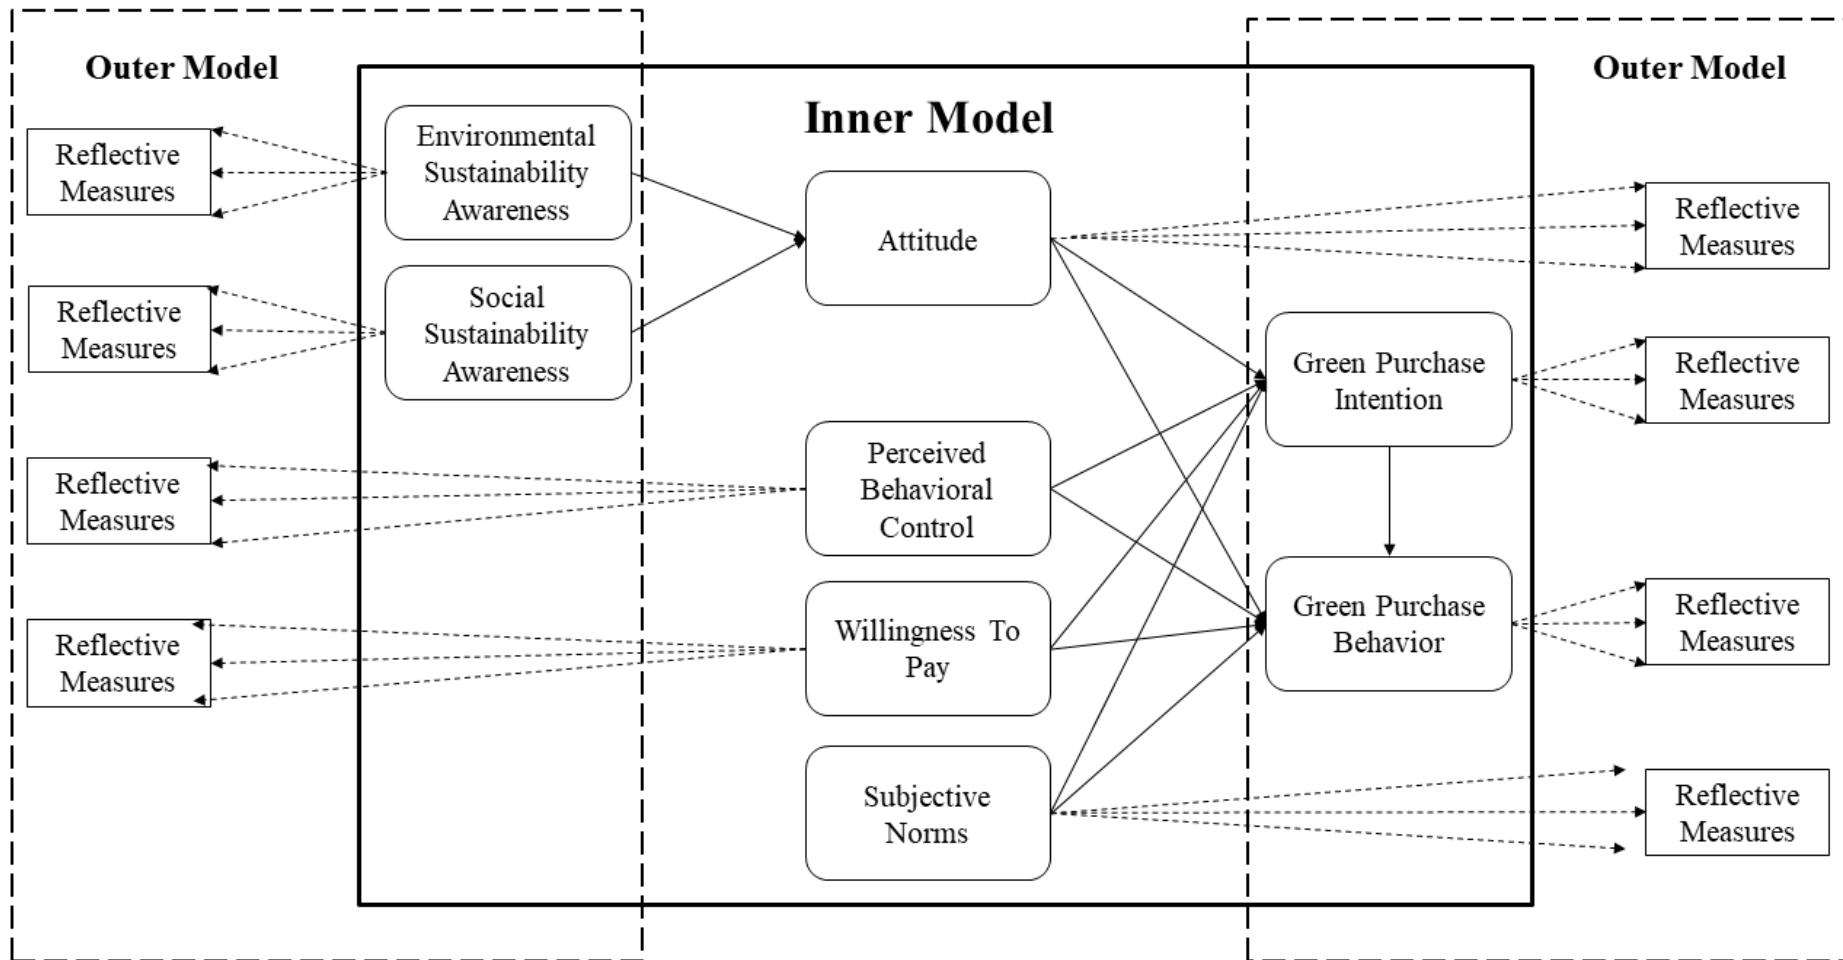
Outer Model

Inner Model

Outer Model

Reflective Measures

Environmental Sustainability Awareness

Reflective Measures

Social Sustainability Awareness

Attitude

Reflective Measures

Reflective Measures

Green Purchase Intention

Reflective Measures

Perceived Behavioral Control

Reflective Measures

Willingness To Pay

Green Purchase Behavior

Reflective Measures

Subjective Norms

Reflective Measures